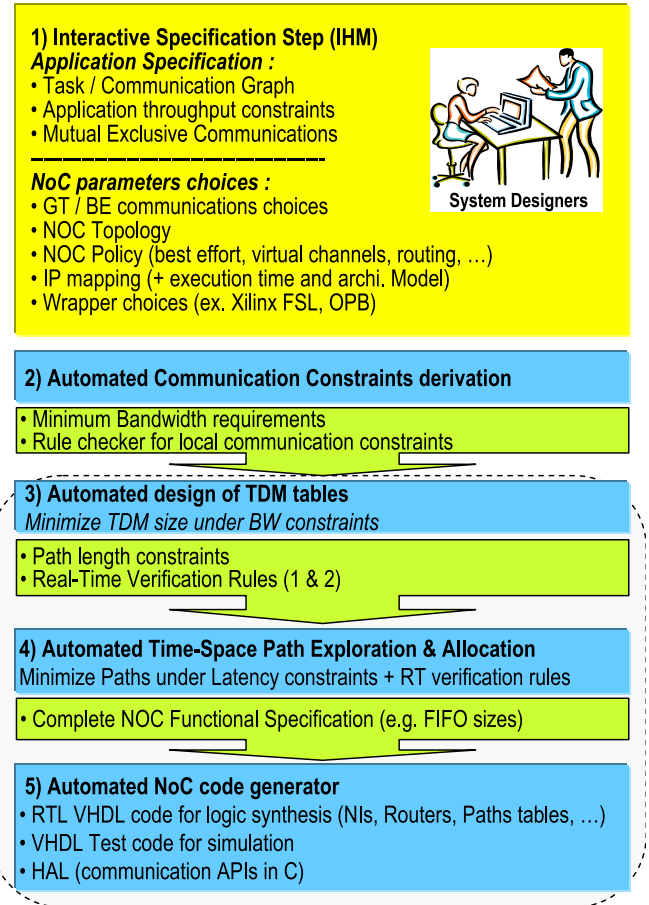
1) Interactive Specification Step (IHM)
Application Specification :
• Task / Communication Graph
• Application throughput constraints
• Mutual Exclusive Communications

NoC parameters choices :
• GT / BE communications choices
• NOC Topology
• NOC Policy (best effort, virtual channels, routing, …)
• IP mapping (+ execution time and archi. Model)
• Wrapper choices (ex. Xilinx FSL, OPB)

System Designers

2) Automated Communication Constraints derivation

• Minimum Bandwidth requirements
• Rule checker for local communication constraints

3) Automated design of TDM tables
Minimize TDM size under BW constraints

• Path length constraints
• Real-Time Verification Rules (1 & 2)

4) Automated Time-Space Path Exploration & Allocation
Minimize Paths under Latency constraints + RT verification rules

• Complete NOC Functional Specification (e.g. FIFO sizes)

5) Automated NoC code generator
• RTL VHDL code for logic synthesis (NIs, Routers, Paths tables, …)
• VHDL Test code for simulation
• HAL (communication APIs in C)